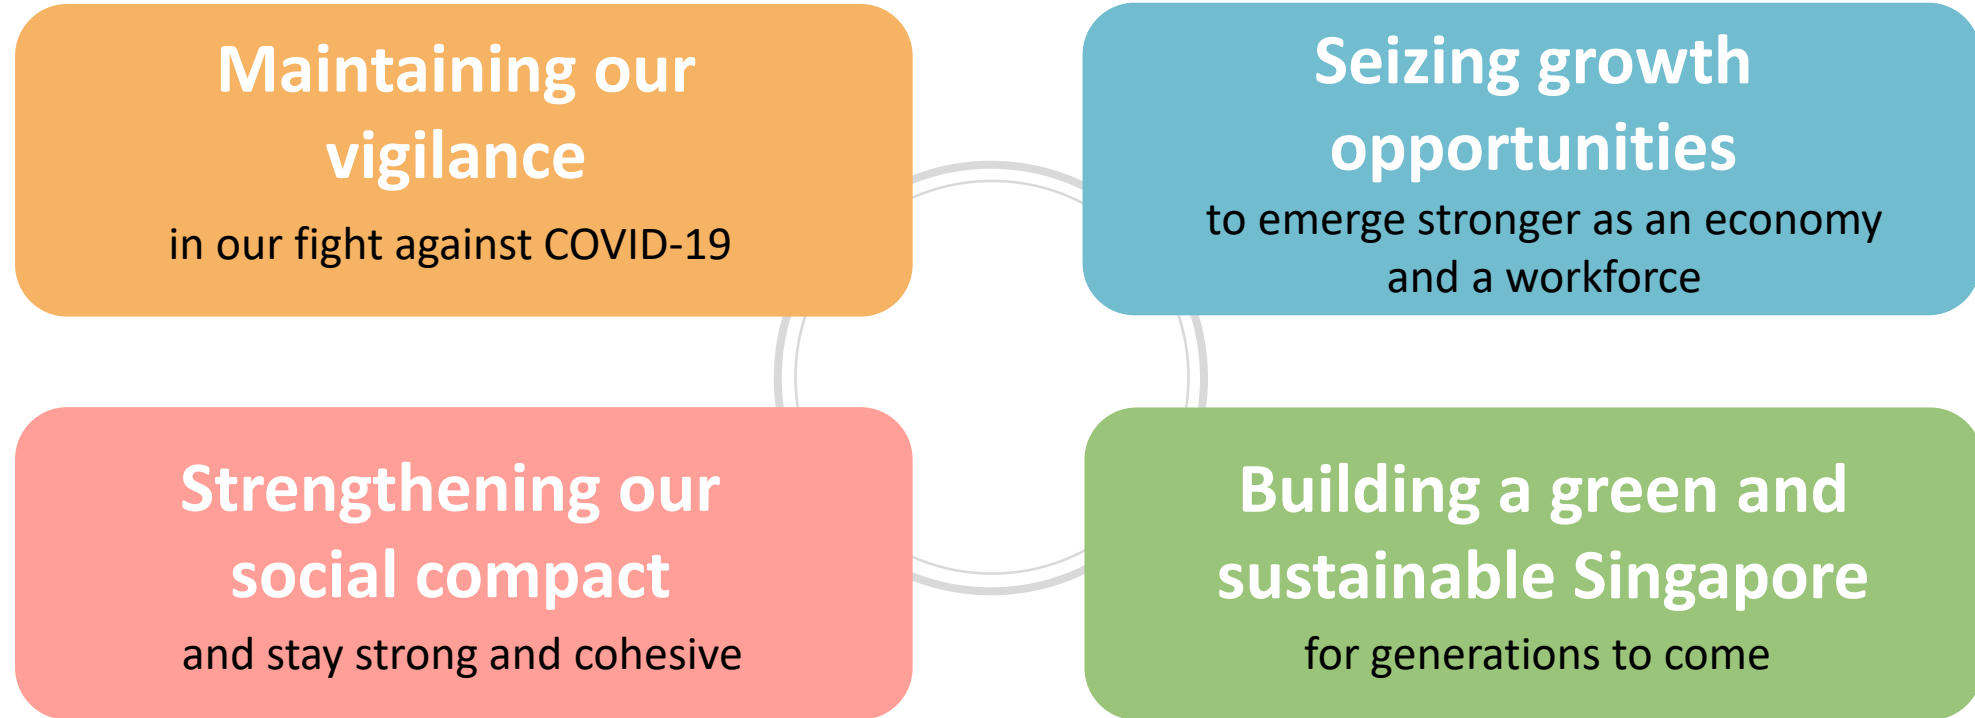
Maintaining our vigilance

in our fight against COVID-19

Seizing growth opportunities

to emerge stronger as an economy and a workforce

Strengthening our social compact

and stay strong and cohesive

Building a green and sustainable Singapore

for generations to come